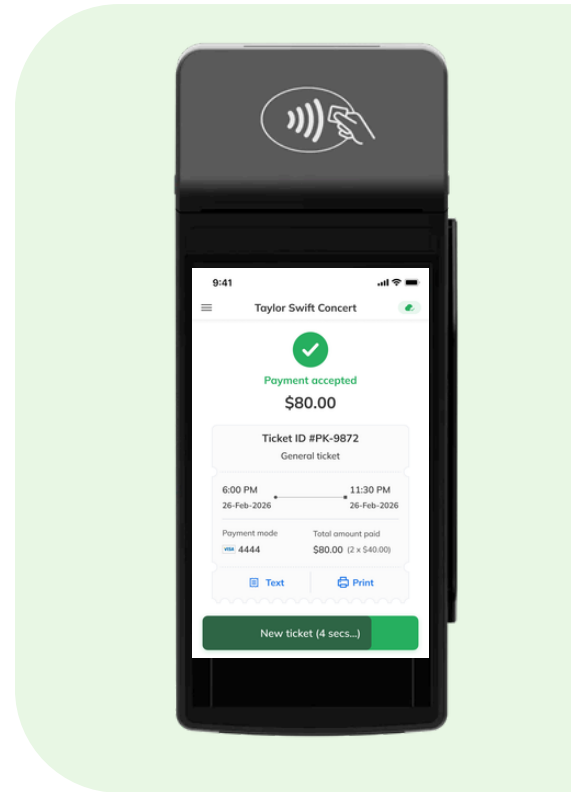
9:41

Taylor Swift Concert

Payment accepted

$80.00

Ticket ID #PK-9872

General ticket

6:00 PM
26-Feb-2026

11:30 PM
26-Feb-2026

Payment mode
VISA 4444

Total amount paid
$80.00 (2 x $40.00)

Text

Print

New ticket (4 secs...)